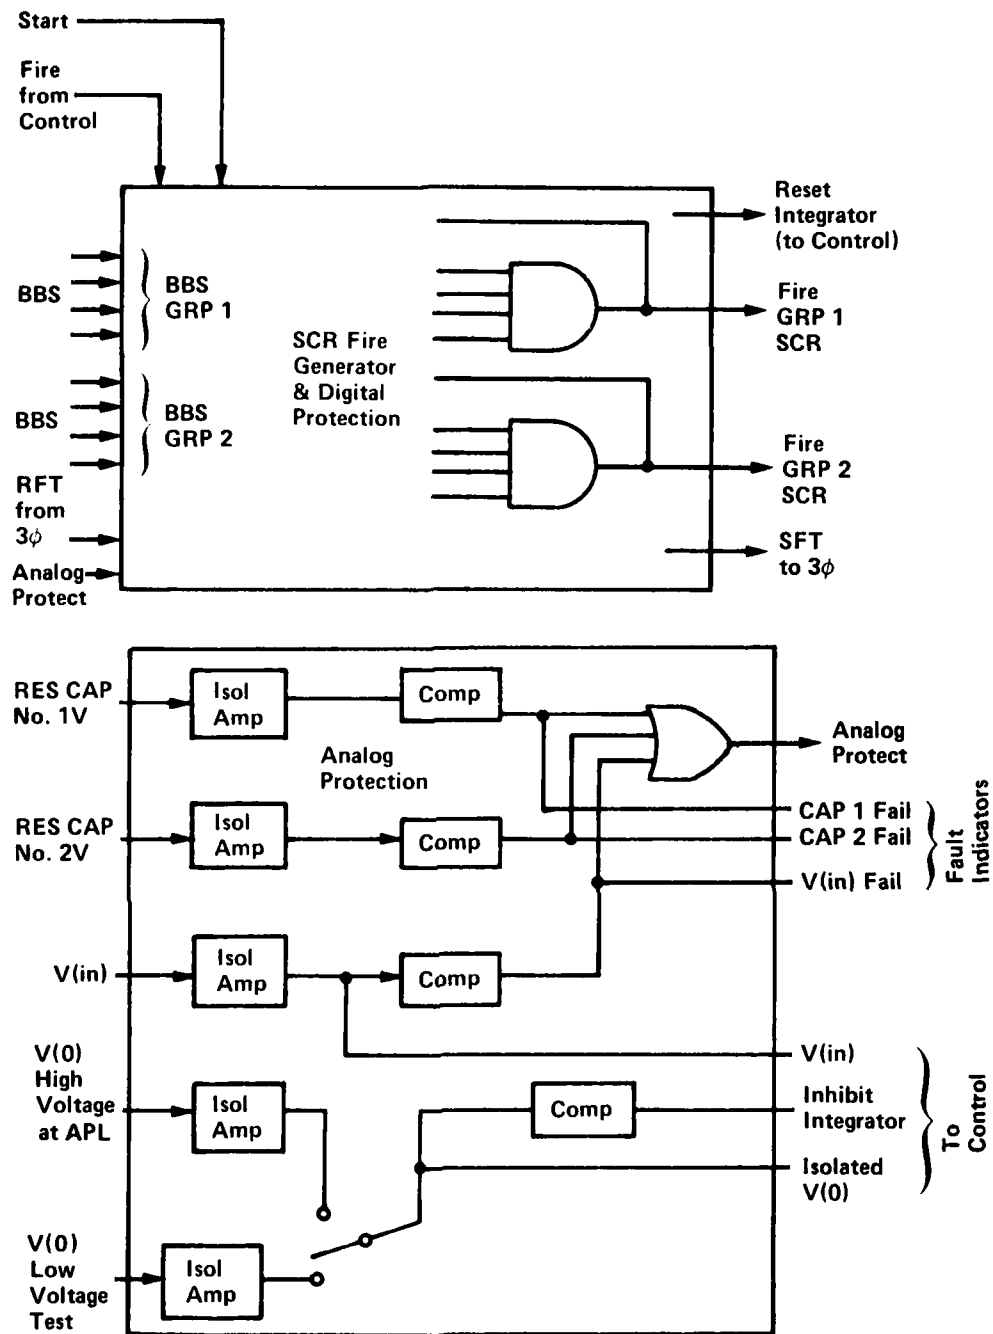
Start

Fire from Control

Reset Integrator (to Control)

BBS

BBS GRP 1

SCR Fire Generator & Digital Protection

Fire GRP 1 SCR

BBS

BBS GRP 2

Fire GRP 2 SCR

RFT from 3$\phi$

Analog Protect

SFT to 3$\phi$

RES CAP No. 1V

Isol Amp

Comp

Analog Protect

Analog Protection

RES CAP No. 2V

Isol Amp

Comp

CAP 1 Fail

CAP 2 Fail

V(in) Fail

Fault Indicators

V(in)

Isol Amp

Comp

V(in)

V(0) High Voltage at APL

Isol Amp

Comp

Inhibit Integrator

Isolated V(0)

To Control

V(0) Low Voltage Test

Isol Amp